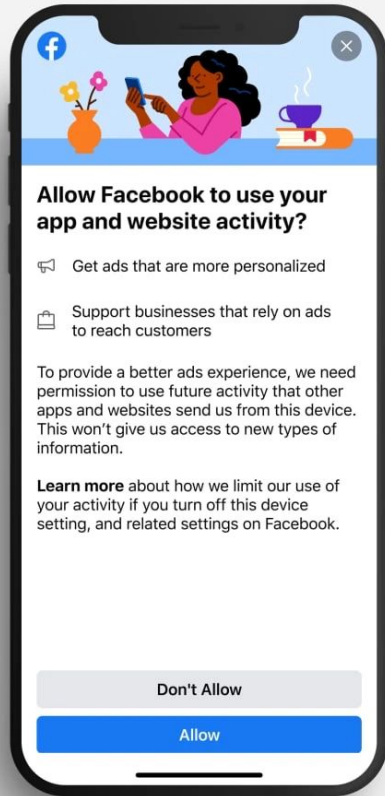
Allow Facebook to use your app and website activity?

Get ads that are more personalized

Support businesses that rely on ads to reach customers

To provide a better ads experience, we need permission to use future activity that other apps and websites send us from this device. This won't give us access to new types of information.

**Learn more** about how we limit our use of your activity if you turn off this device setting, and related settings on Facebook.

Don't Allow

Allow